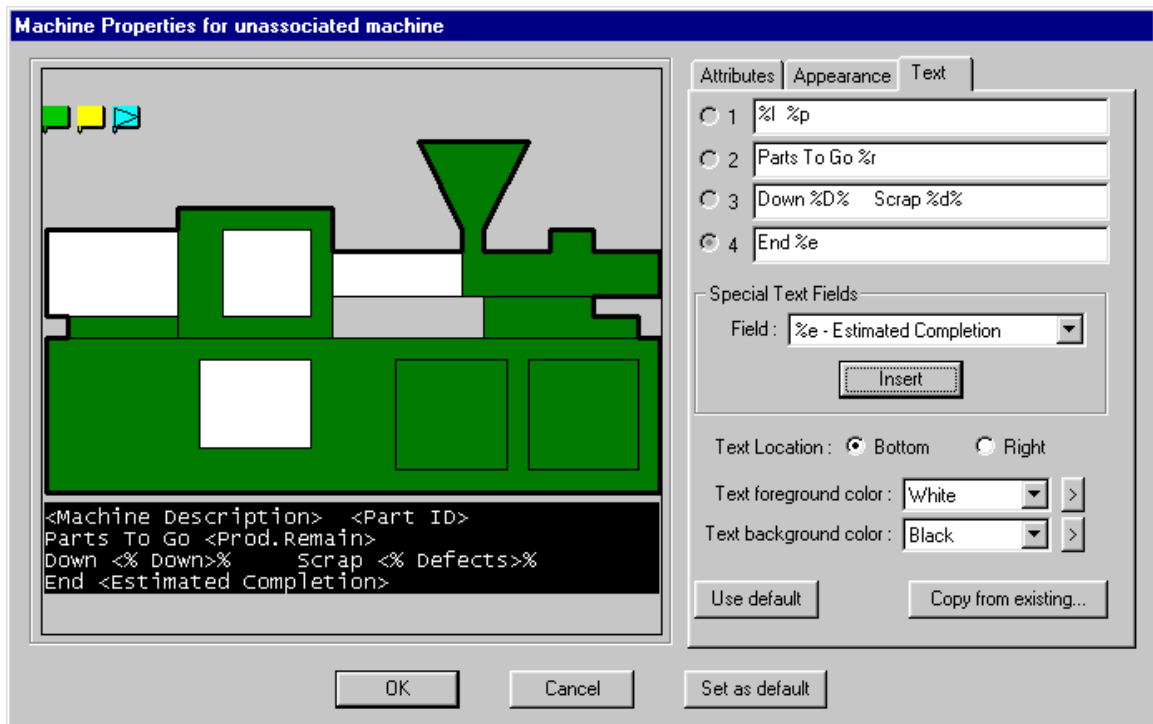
Machine Properties for unassociated machine

<Machine Description> <Part ID>
Parts To Go <Prod.Remain>
Down <% Down>% Scrap <% Defects>%
End <Estimated Completion>

Attributes Appearance Text

1 %l %p
2 Parts To Go %r
3 Down %D% Scrap %d%
4 End %e

Special Text Fields
Field : %e - Estimated Completion
Insert

Text Location : Bottom Right
Text foreground color : White >
Text background color : Black >

Use default
Copy from existing...

OK
Cancel
Set as default